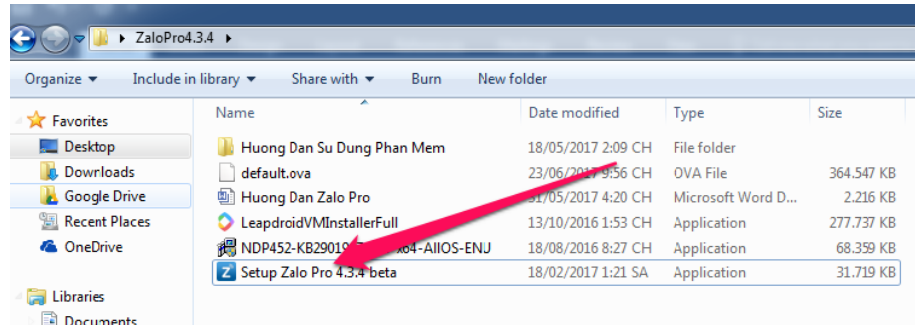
▸ ZaloPro4.3.4 ▸

Organize ▾ Include in library ▾ Share with ▾ Burn New folder

Favorites
Desktop
Downloads
Google Drive
Recent Places
OneDrive

Libraries
Documents

| Name | Date modified | Type | Size |
|---|---|---|---|
| Huong Dan Su Dung Phan Mem | 18/05/2017 2:09 CH | File folder | |
| default.ova | 23/06/2017 9:56 CH | OVA File | 364.547 KB |
| Huong Dan Zalo Pro | 31/05/2017 4:20 CH | Microsoft Word D... | 2.216 KB |
| LeapdroidVMInstallerFull | 13/10/2016 1:53 CH | Application | 277.737 KB |
| NDP452-KB29019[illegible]x64-AllOS-ENU | 18/08/2016 8:27 CH | Application | 68.359 KB |
| Setup Zalo Pro 4.3.4 beta | 18/02/2017 1:21 SA | Application | 31.719 KB |